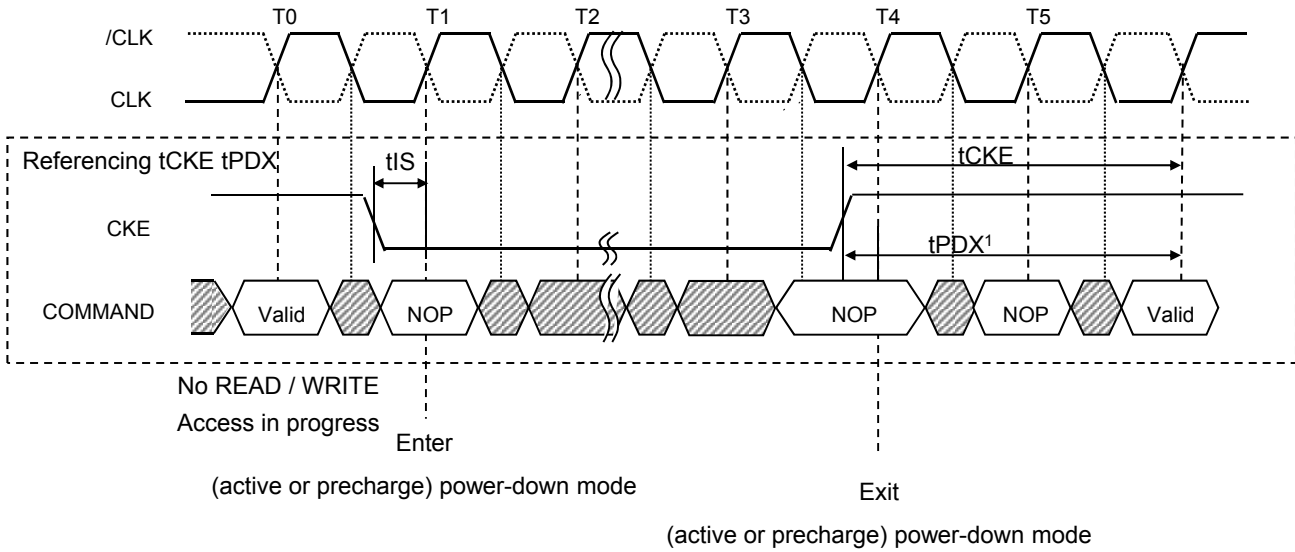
T0 T1 T2 T3 T4 T5

/CLK

CLK

Referencing tCKE tPDX

tIS

tCKE

CKE

tPDX¹

COMMAND

Valid

NOP

NOP

NOP

Valid

No READ / WRITE

Access in progress

Enter

(active or precharge) power-down mode

Exit

(active or precharge) power-down mode